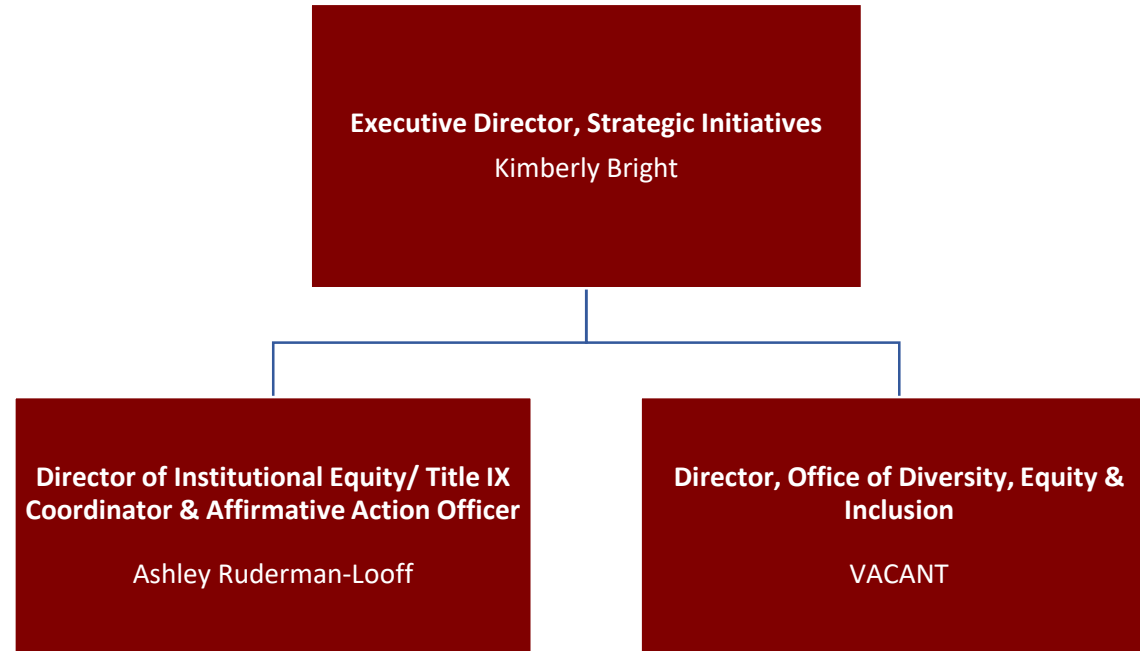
Executive Director, Strategic Initiatives
Kimberly Bright

Director of Institutional Equity/ Title IX Coordinator & Affirmative Action Officer

Ashley Ruderman-Looff

Director, Office of Diversity, Equity & Inclusion

VACANT